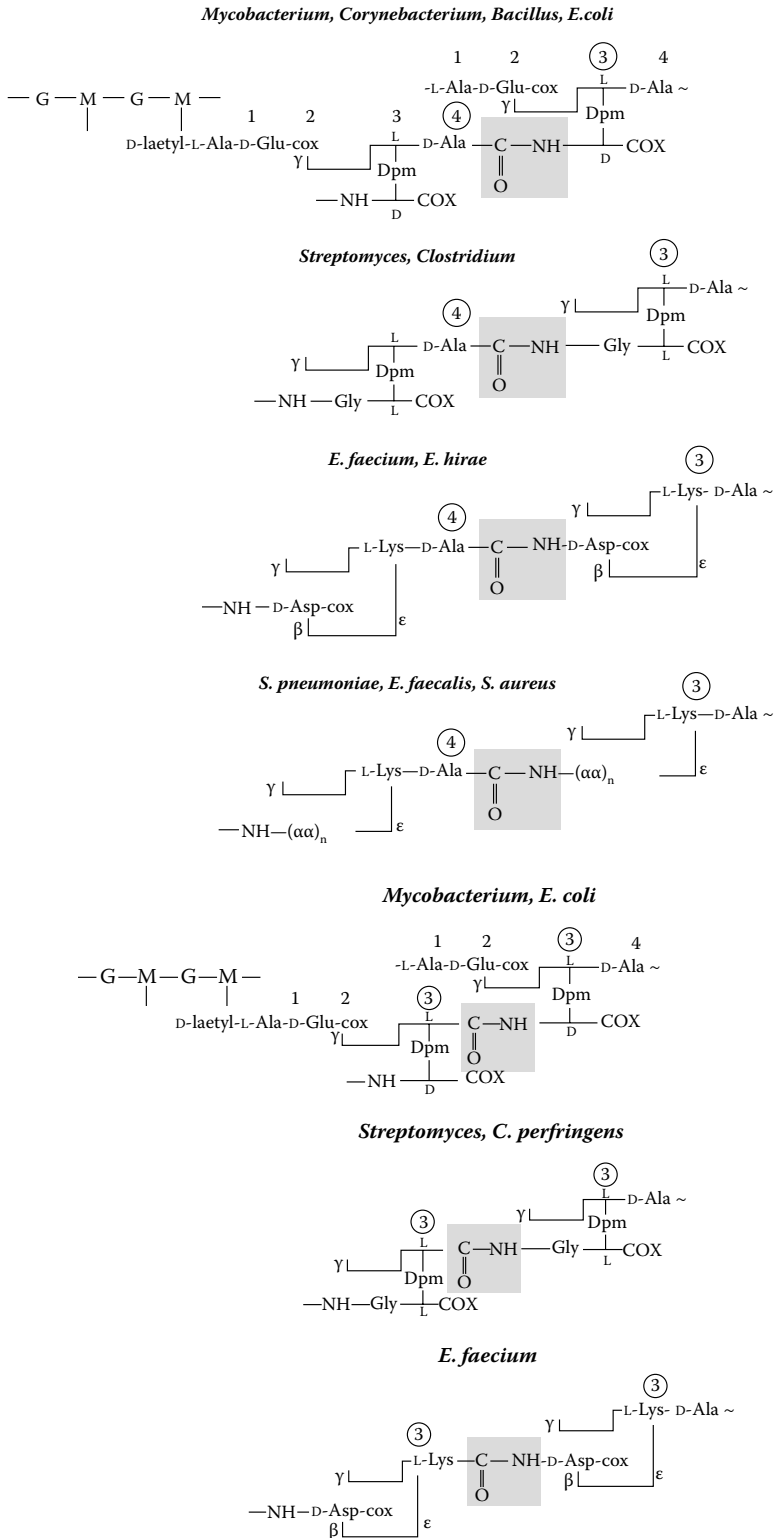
*Mycobacterium, Corynebacterium, Bacillus, E.coli*

1 2 3 4
-L-Ala-D-Glu-cox L D-Ala ~
γ Dpm
—G—M—G—M—
1 2 3 4
D-laetyl-L-Ala-D-Glu-cox L D-Ala C NH COX
γ Dpm D
O
—NH COX
D

*Streptomyces, Clostridium*

3
L D-Ala ~
4 γ Dpm
L D-Ala C NH Gly COX
γ Dpm L
O
—NH—Gly COX
L

*E. faecium, E. hirae*

3
γ L-Lys- D-Ala ~
4
L-Lys—D-Ala C NH-D-Asp-cox
γ β ε
O
—NH—D-Asp-cox
β ε

*S. pneumoniae, E. faecalis, S. aureus*

3
γ L-Lys—D-Ala ~
4
γ L-Lys—D-Ala C NH—$(\alpha\alpha)_n$ ε
O
—NH—$(\alpha\alpha)_n$ ε

*Mycobacterium, E. coli*

1 2 3 4
-L-Ala-D-Glu-cox L D-Ala ~
—G—M—G—M— γ Dpm
1 2 3
D-laetyl-L-Ala-D-Glu-cox L C NH COX
γ Dpm D
O
—NH COX
D

*Streptomyces, C. perfringens*

3
L D-Ala ~
3 γ Dpm
L C NH Gly COX
γ Dpm L
O
—NH—Gly COX
L

*E. faecium*

3
γ L-Lys- D-Ala ~
3
γ L-Lys C NH-D-Asp-cox
O β ε
—NH—D-Asp-cox
β ε